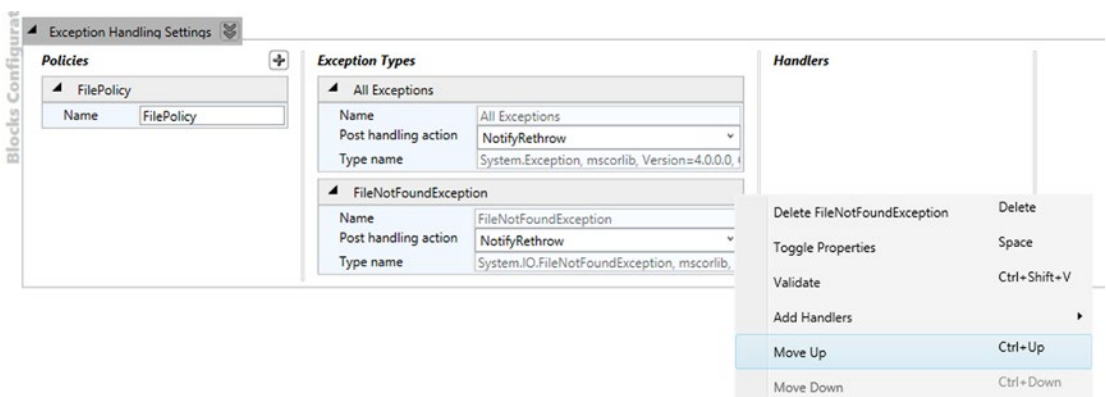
Blocks Configurat

Exception Handling Settings

Policies

FilePolicy

| Name | FilePolicy |
|---|---|

Exception Types

All Exceptions

| Name | All Exceptions |
|---|---|
| Post handling action | NotifyRethrow |
| Type name | System.Exception, mscorlib, Version=4.0.0.0, ( |

FileNotFoundException

| Name | FileNotFoundException |
|---|---|
| Post handling action | NotifyRethrow |
| Type name | System.IO.FileNotFoundException, mscorlib, |

Handlers

| | |
|---|---|
| Delete FileNotFoundException | Delete |
| Toggle Properties | Space |
| Validate | Ctrl+Shift+V |
| Add Handlers | |
| Move Up | Ctrl+Up |
| Move Down | Ctrl+Down |